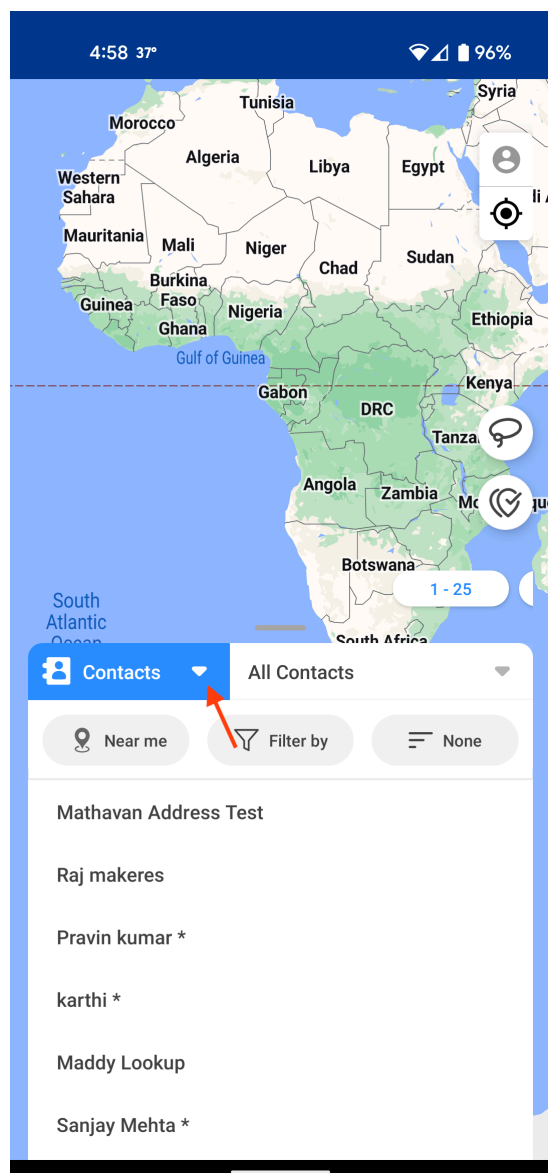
4:58 37° 96%

Tunisia
Syria
Morocco
Algeria
Libya
Egypt
Western Sahara
Mauritania
Mali
Niger
Chad
Sudan
Burkina Faso
Guinea
Ghana
Nigeria
Ethiopia
Gulf of Guinea
Gabon
Kenya
DRC
Tanza
Angola
Zambia
Mo
Botswana
South Atlantic Ocean
South Africa

1 - 25

Contacts
All Contacts
Near me
Filter by
None

Mathavan Address Test
Raj makeres
Pravin kumar *
karthi *
Maddy Lookup
Sanjay Mehta *